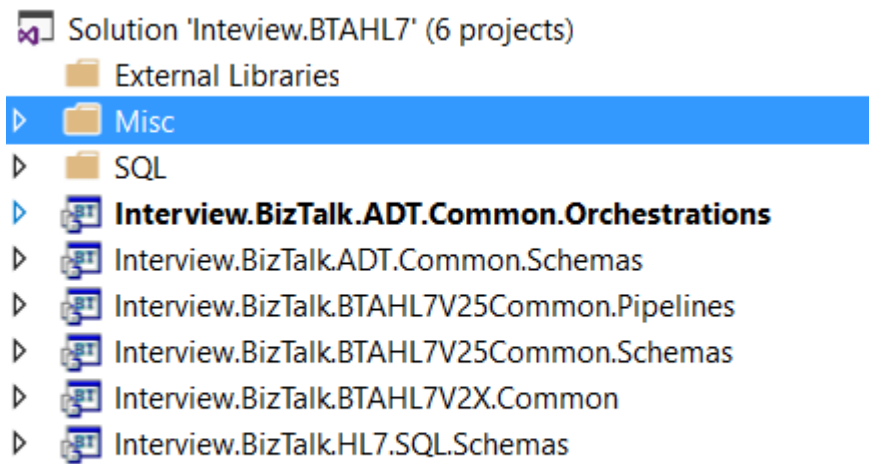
Solution 'Inteview.BTAHL7' (6 projects)
External Libraries
Misc
SQL
Interview.BizTalk.ADT.Common.Orchestrations
Interview.BizTalk.ADT.Common.Schemas
Interview.BizTalk.BTAHL7V25Common.Pipelines
Interview.BizTalk.BTAHL7V25Common.Schemas
Interview.BizTalk.BTAHL7V2X.Common
Interview.BizTalk.HL7.SQL.Schemas